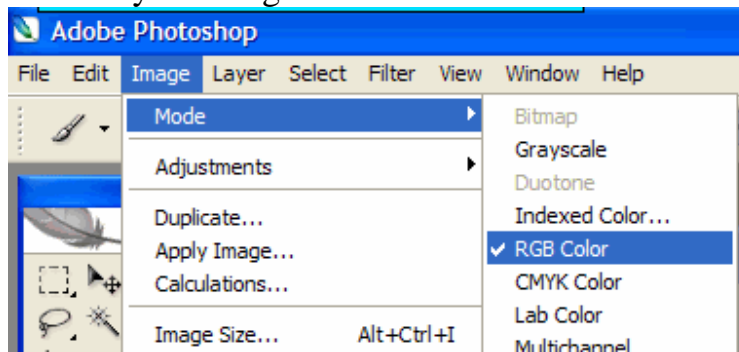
Adobe Photoshop

File Edit Image Layer Select Filter View Window Help

Mode
Adjustments
Duplicate...
Apply Image...
Calculations...
Image Size... Alt+Ctrl+I

Bitmap
Grayscale
Duotone
Indexed Color...
✔ RGB Color
CMYK Color
Lab Color
Multichannel